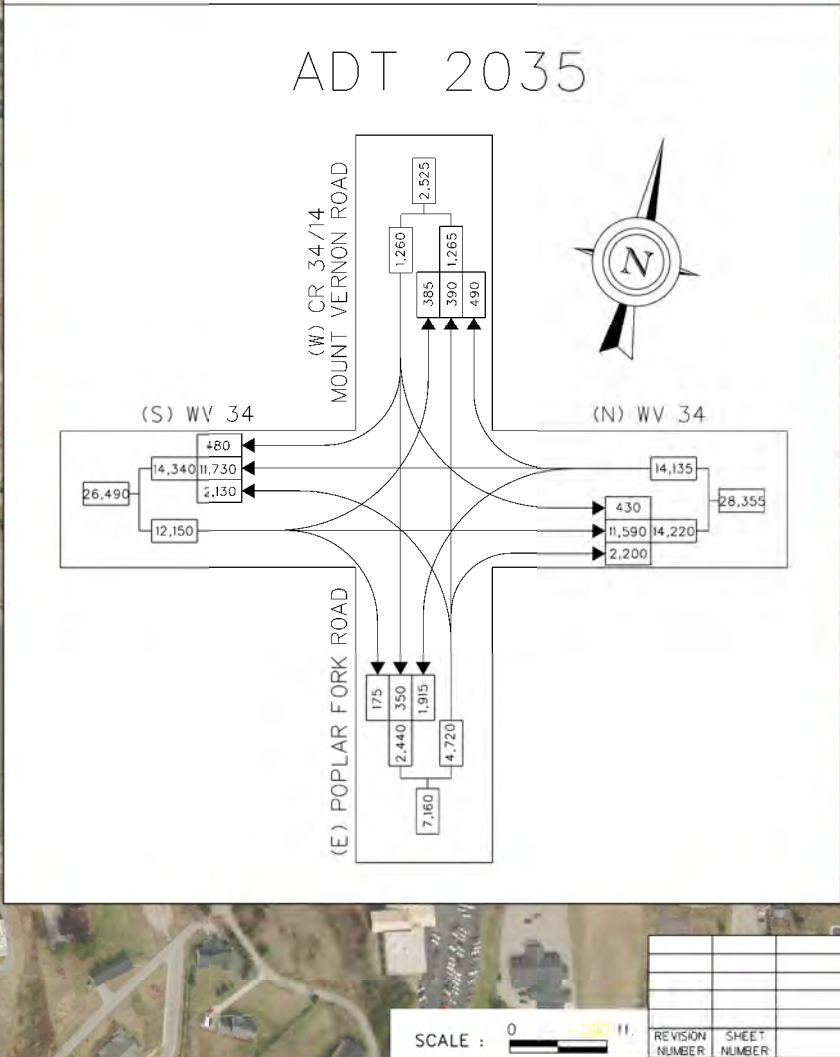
ADT 2035

(W) CR 34/14
MOUNT VERNON ROAD

2,525
1,260
1,265
385
390
490

N

(S) WV 34

(N) WV 34

480
14,340
11,730
2,130
26,490
12,150

14,135
28,355
430
11,590
14,220
2,200

(E) POPLAR FORK ROAD

175
350
1,915
2,440
4,720
7,160

SCALE : 0 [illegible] ft.

REVISION NUMBER
SHEET NUMBER